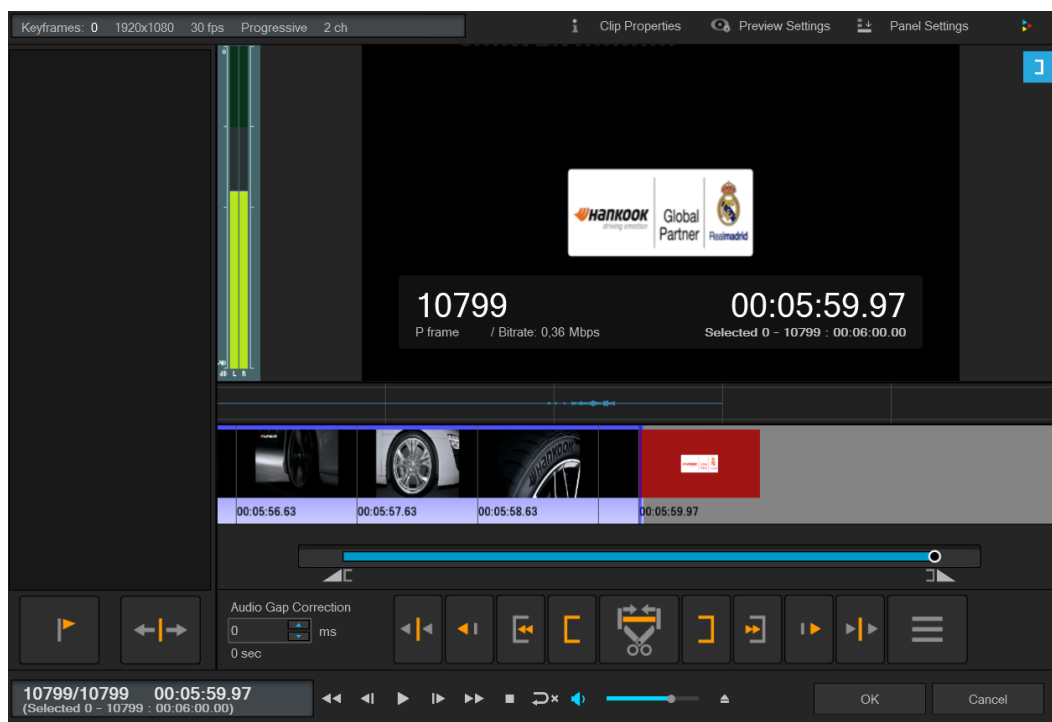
Keyframes: 0 1920x1080 30 fps Progressive 2 ch

Clip Properties Preview Settings Panel Settings

HANKOOK driving emotion Global Partner Realmadrid

10799
P frame / Bitrate: 0,36 Mbps

00:05:59.97
Selected 0 - 10799 : 00:06:00.00

00:05:56.63 00:05:57.63 00:05:58.63 00:05:59.97

Audio Gap Correction
0 ms
0 sec

10799/10799 00:05:59.97
(Selected 0 - 10799 : 00:06:00.00)

OK Cancel